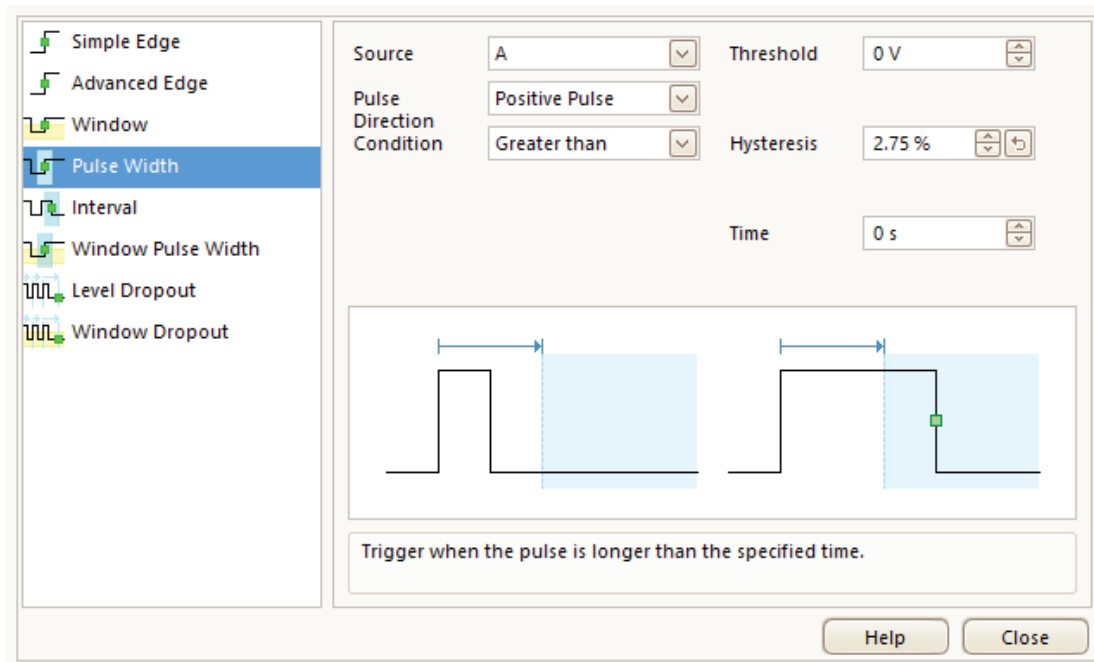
Simple Edge
Advanced Edge
Window
Pulse Width
Interval
Window Pulse Width
Level Dropout
Window Dropout

Source A
Pulse Direction Positive Pulse
Condition Greater than

Threshold 0 V

Hysteresis 2.75 %

Time 0 s

Trigger when the pulse is longer than the specified time.

Help Close